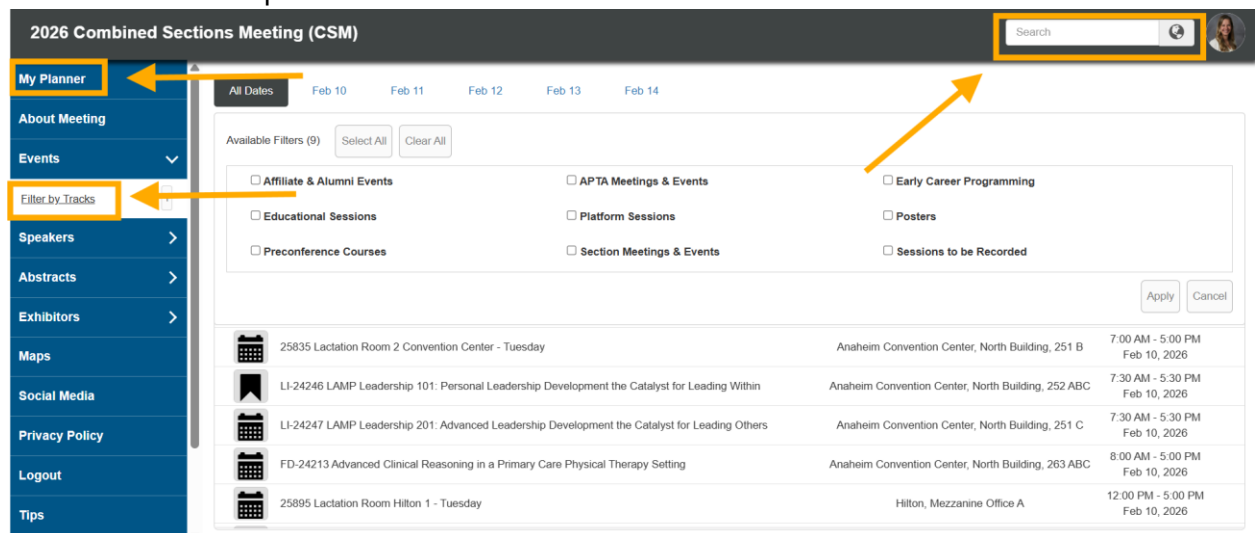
2026 Combined Sections Meeting (CSM)

Search

My Planner
About Meeting
Events
Filter by Tracks
Speakers
Abstracts
Exhibitors
Maps
Social Media
Privacy Policy
Logout
Tips

All Dates | Feb 10 | Feb 11 | Feb 12 | Feb 13 | Feb 14

Available Filters (9) Select All Clear All

☐ Affiliate & Alumni Events
☐ APTA Meetings & Events
☐ Early Career Programming
☐ Educational Sessions
☐ Platform Sessions
☐ Posters
☐ Preconference Courses
☐ Section Meetings & Events
☐ Sessions to be Recorded

Apply Cancel

| | | |
|---|---|---|
| 25835 Lactation Room 2 Convention Center - Tuesday | Anaheim Convention Center, North Building, 251 B | 7:00 AM - 5:00 PM Feb 10, 2026 |
| LI-24246 LAMP Leadership 101: Personal Leadership Development the Catalyst for Leading Within | Anaheim Convention Center, North Building, 252 ABC | 7:30 AM - 5:30 PM Feb 10, 2026 |
| LI-24247 LAMP Leadership 201: Advanced Leadership Development the Catalyst for Leading Others | Anaheim Convention Center, North Building, 251 C | 7:30 AM - 5:30 PM Feb 10, 2026 |
| FD-24213 Advanced Clinical Reasoning in a Primary Care Physical Therapy Setting | Anaheim Convention Center, North Building, 263 ABC | 8:00 AM - 5:00 PM Feb 10, 2026 |
| 25895 Lactation Room Hilton 1 - Tuesday | Hilton, Mezzanine Office A | 12:00 PM - 5:00 PM Feb 10, 2026 |